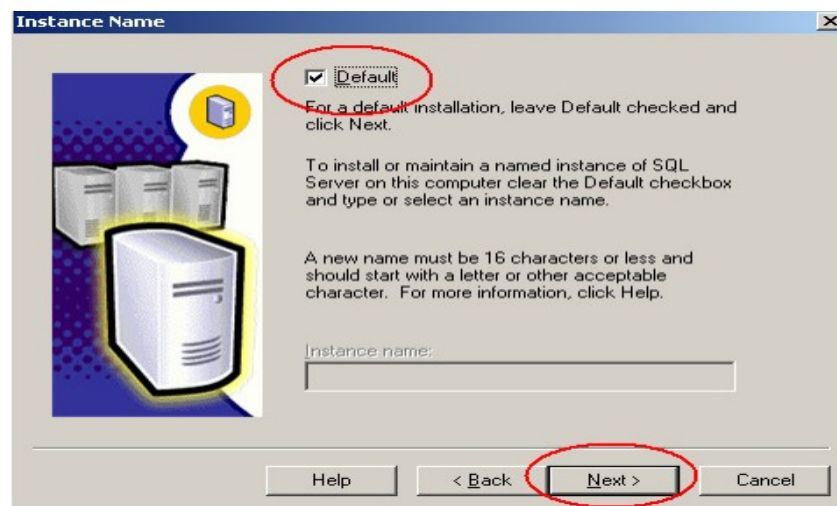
Instance Name

Default

For a default installation, leave Default checked and click Next.

To install or maintain a named instance of SQL Server on this computer clear the Default checkbox and type or select an instance name.

A new name must be 16 characters or less and should start with a letter or other acceptable character. For more information, click Help.

Instance name:

Help

< Back

Next >

Cancel